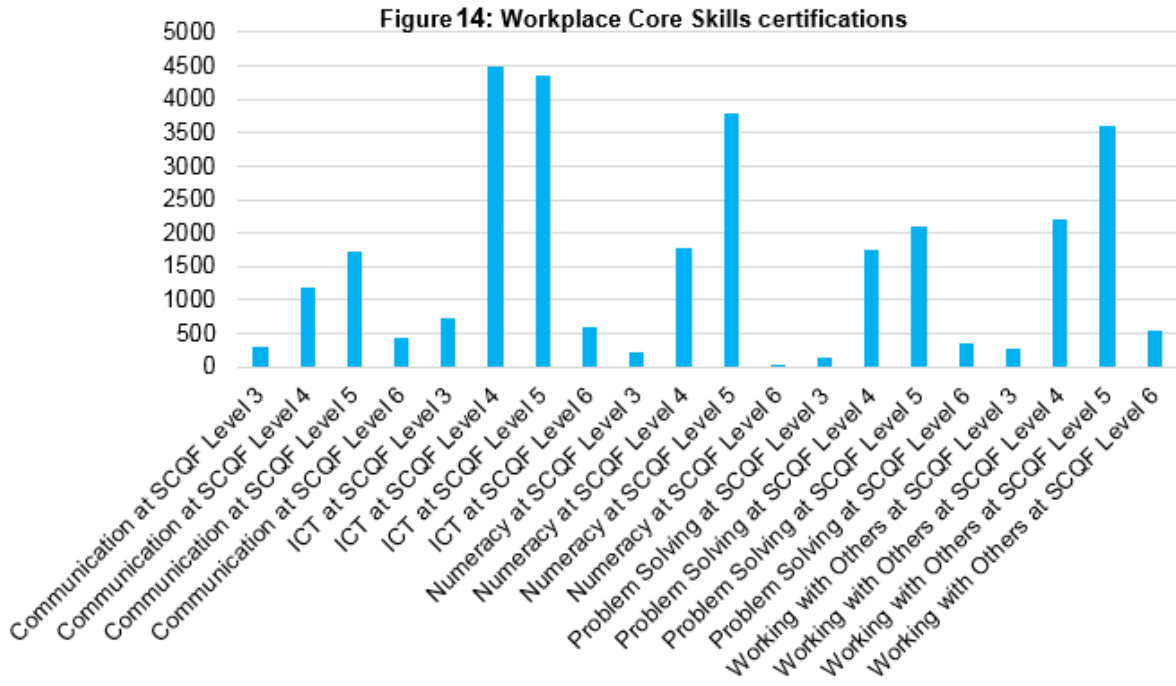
Figure 14: Workplace Core Skills certifications

5000
4500
4000
3500
3000
2500
2000
1500
1000
500
0

Communication at SCQF Level 3
Communication at SCQF Level 4
Communication at SCQF Level 5
Communication at SCQF Level 6
ICT at SCQF Level 3
ICT at SCQF Level 4
ICT at SCQF Level 5
ICT at SCQF Level 6
Numeracy at SCQF Level 3
Numeracy at SCQF Level 4
Numeracy at SCQF Level 5
Numeracy at SCQF Level 6
Problem Solving at SCQF Level 3
Problem Solving at SCQF Level 4
Problem Solving at SCQF Level 5
Problem Solving at SCQF Level 6
Working with Others at SCQF Level 3
Working with Others at SCQF Level 4
Working with Others at SCQF Level 5
Working with Others at SCQF Level 6